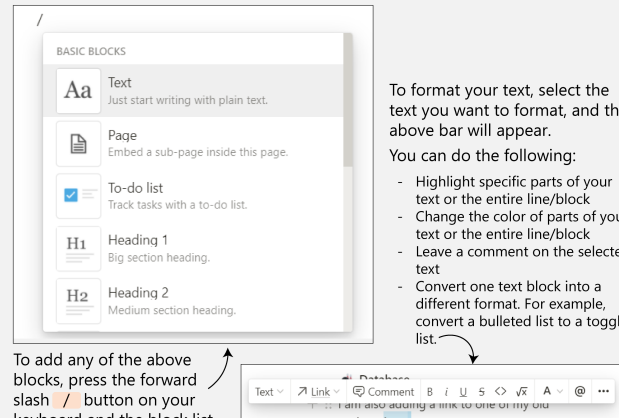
/

BASIC BLOCKS

Aa Text
Just start writing with plain text.

Page
Embed a sub-page inside this page.

To-do list
Track tasks with a to-do list.

H1 Heading 1
Big section heading.

H2 Heading 2
Medium section heading.

To format your text, select the text you want to format, and th above bar will appear.

You can do the following:

- Highlight specific parts of your text or the entire line/block
- Change the color of parts of you text or the entire line/block
- Leave a comment on the selecte text
- Convert one text block into a different format. For example, convert a bulleted list to a toggl list.

To add any of the above blocks, press the forward slash / button on your keyboard and the block list

Text Link Comment B i U S <> $\sqrt{x}$ A @ ···

Database

I am also adding a link to one of my old